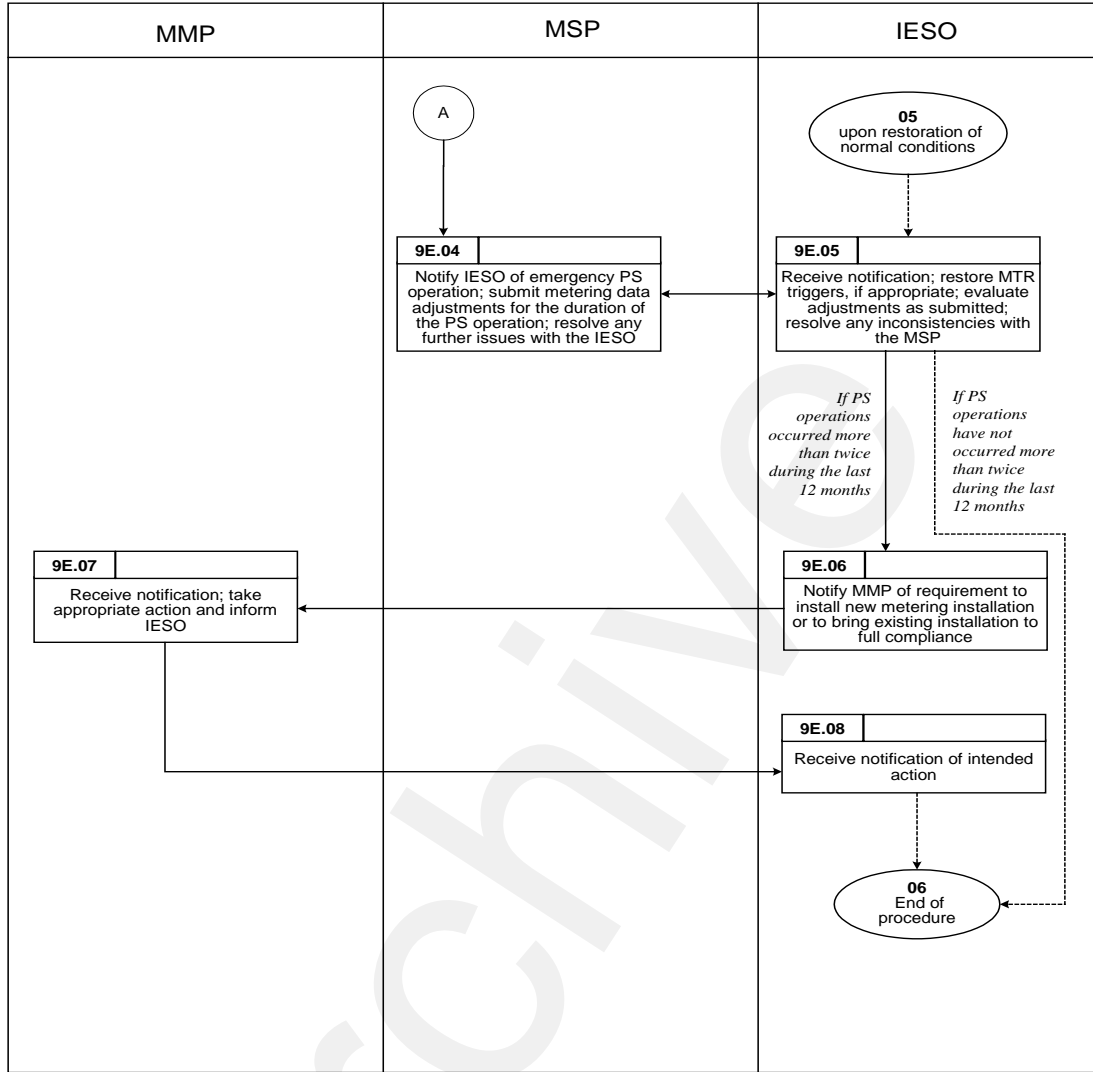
MMP

MSP

IESO

A

05
upon restoration of normal conditions

9E.04

Notify IESO of emergency PS operation; submit metering data adjustments for the duration of the PS operation; resolve any further issues with the IESO

9E.05

Receive notification; restore MTR triggers, if appropriate; evaluate adjustments as submitted; resolve any inconsistencies with the MSP

If PS operations occurred more than twice during the last 12 months

If PS operations have not occurred more than twice during the last 12 months

9E.07

Receive notification; take appropriate action and inform IESO

9E.06

Notify MMP of requirement to install new metering installation or to bring existing installation to full compliance

9E.08

Receive notification of intended action

06
End of procedure